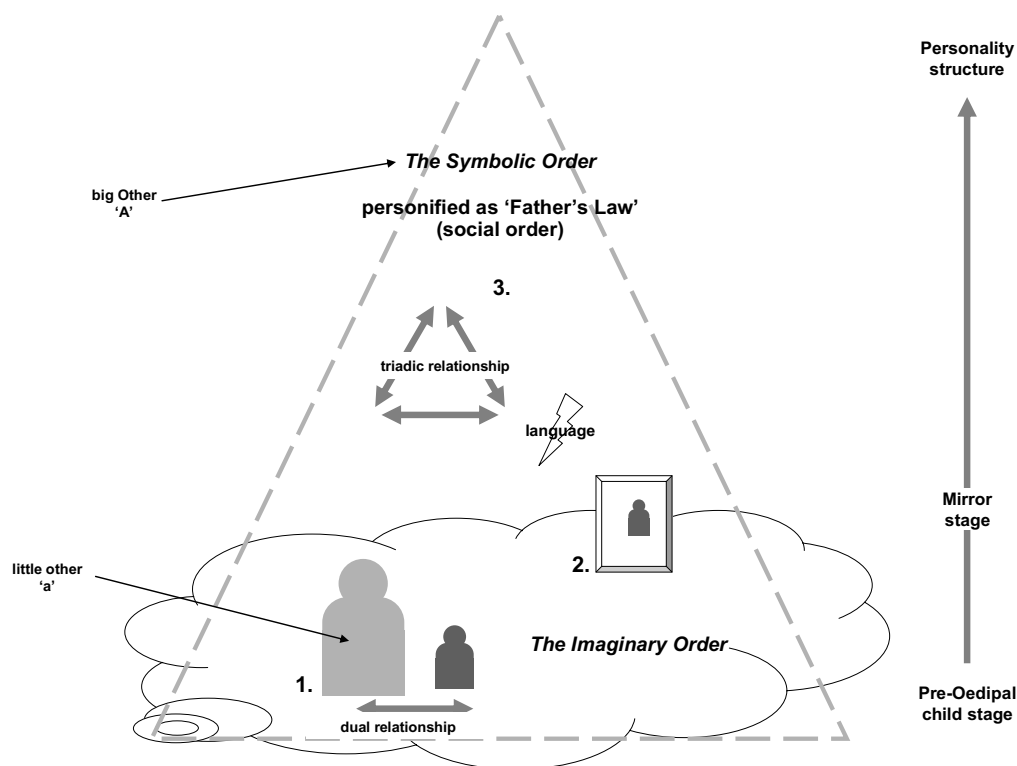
Personality structure

The Symbolic Order

big Other 'A'

personified as 'Father's Law' (social order)

3.

triadic relationship

language

Mirror stage

2.

little other 'a'

The Imaginary Order

1.

dual relationship

Pre-Oedipal child stage